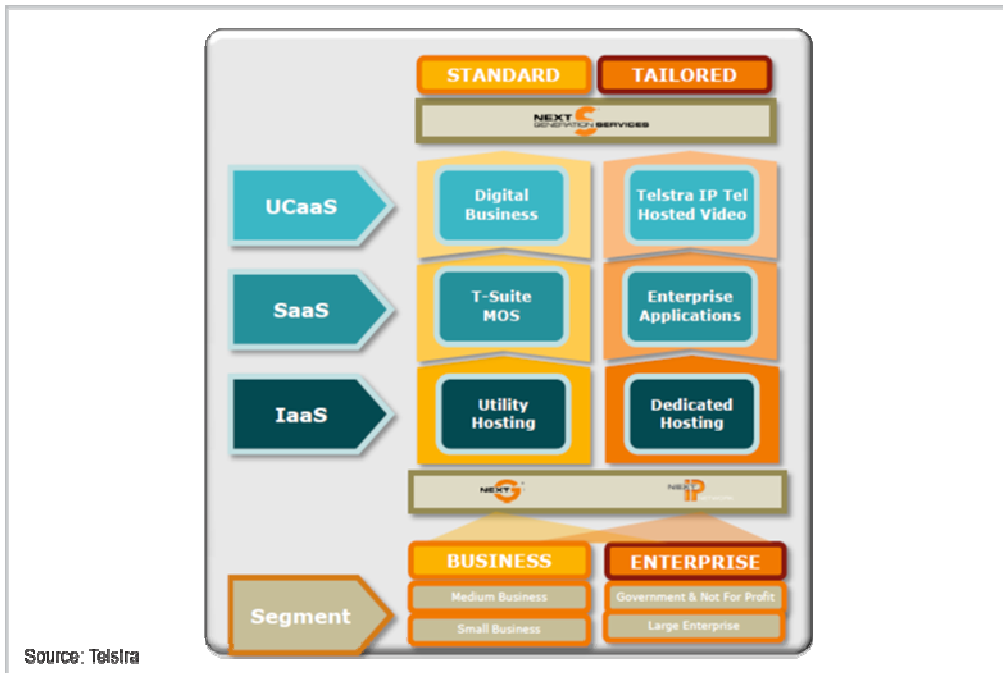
STANDARD

TAILORED

NEXT GENERATION SERVICES

UCaaS

Digital Business

Telstra IP Tel Hosted Video

SaaS

T-Suite MOS

Enterprise Applications

IaaS

Utility Hosting

Dedicated Hosting

NEXT G

NEXT IP

BUSINESS

ENTERPRISE

Segment

Medium Business

Small Business

Government & Not For Profit

Large Enterprise

Source: Telstra